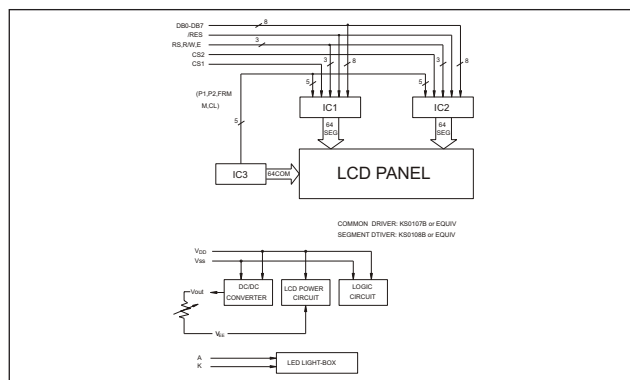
DB0-DB7
8
/RES
RS,R/W,E
3
CS2
CS1
3
8
3
8
5
5
(P1,P2,FRM M,CL)
5
IC1
IC2
64 SEG
64 SEG
IC3
64COM
LCD PANEL

COMMON DRIVER: KS0107B or EQUIV
SEGMENT DTIVER: KS0108B or EQUIV

$V_{DD}$
$V_{SS}$
Vout
DC/DC CONVERTER
LCD POWER CIRCUIT
LOGIC CIRCUIT
$V_{EE}$

A
K
LED LIGHT-BOX